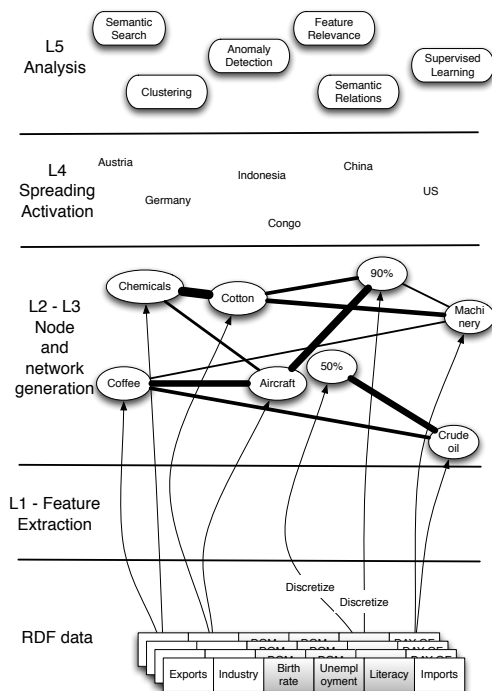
Semantic Search

Feature Relevance

Anomaly Detection

Supervised Learning

L5 Analysis

Clustering

Semantic Relations

L4 Spreading Activation

Austria

Germany

Indonesia

China

US

Congo

L2 - L3 Node and network generation

Chemicals

Cotton

90%

Machinery

Coffee

Aircraft

50%

Crude oil

L1 - Feature Extraction

Discretize

Discretize

RDF data

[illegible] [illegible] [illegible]

| Exports | Industry | Birth rate | Unemployment | Literacy | Imports |
|---|---|---|---|---|---|